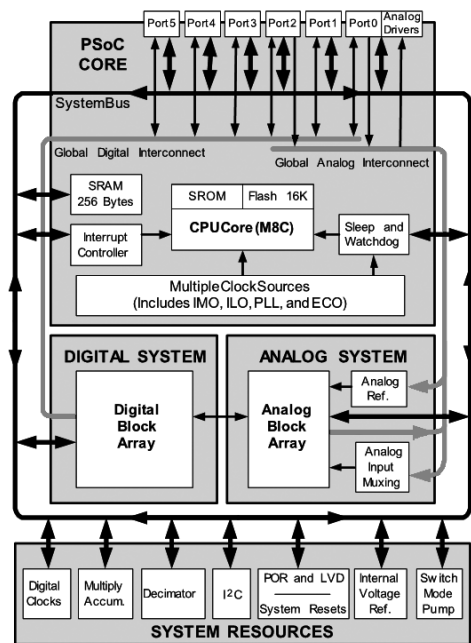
Port5 Port4 Port3 Port2 Port1 Port0 Analog Drivers

PSoC CORE

SystemBus

Global Digital Interconnect

Global Analog Interconnect

SRAM 256 Bytes

SROM Flash 16K

CPUCore (M8C)

Interrupt Controller

Sleep and Watchdog

MultipleClockSources (Includes IMO, ILO, PLL, and ECO)

DIGITAL SYSTEM

Digital Block Array

ANALOG SYSTEM

Analog Block Array

Analog Ref.

Analog Input Muxing

Digital Clocks

Multiply Accum.

Decimator

$I^2C$

POR and LVD

System Resets

Internal Voltage Ref.

Switch Mode Pump

SYSTEM RESOURCES